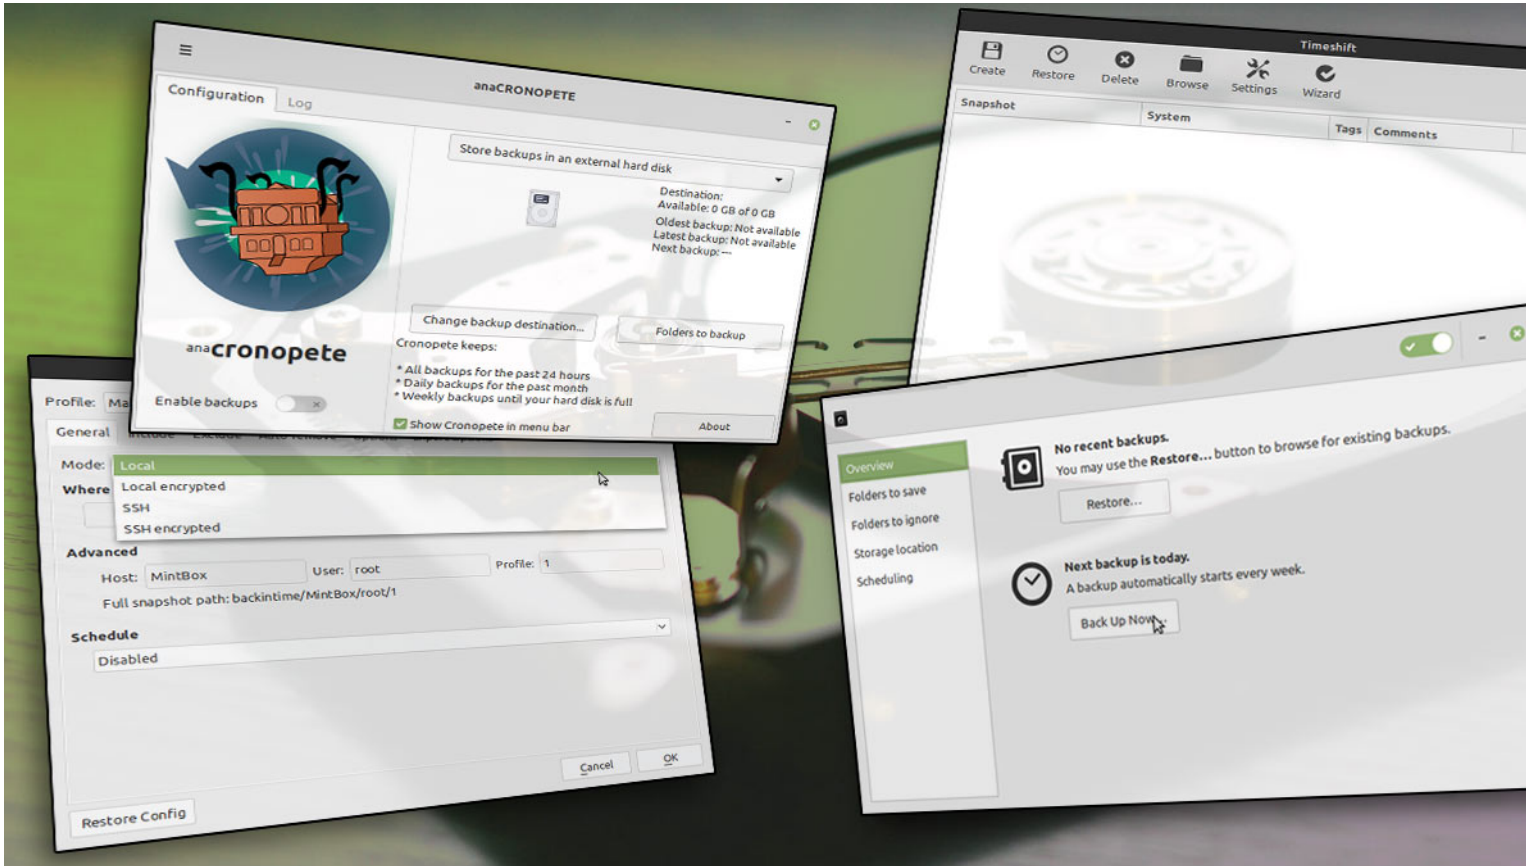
anaCRONOPETE

Configuration

Log

Store backups in an external hard disk

Destination:
Available: 0 GB of 0 GB
Oldest backup: Not available
Latest backup: Not available
Next backup: ---

Change backup destination...

Folders to backup

Cronopete keeps:
* All backups for the past 24 hours
* Daily backups for the past month
* Weekly backups until your hard disk is full

anacronopete

Enable backups

Show Cronopete in menu bar

About

Timeshift

Create

Restore

Delete

Browse

Settings

Wizard

Snapshot

System

Tags

Comments

Profile: Ma

General

Mode: Local
Local encrypted
SSH
SSH encrypted

Where

Advanced

Host: MintBox

User: root

Profile: 1

Full snapshot path: backintime/MintBox/root/1

Schedule

Disabled

Cancel

OK

Restore Config

Overview

Folders to save

Folders to ignore

Storage location

Scheduling

No recent backups.
You may use the Restore... button to browse for existing backups.

Restore...

Next backup is today.
A backup automatically starts every week.

Back Up Now...